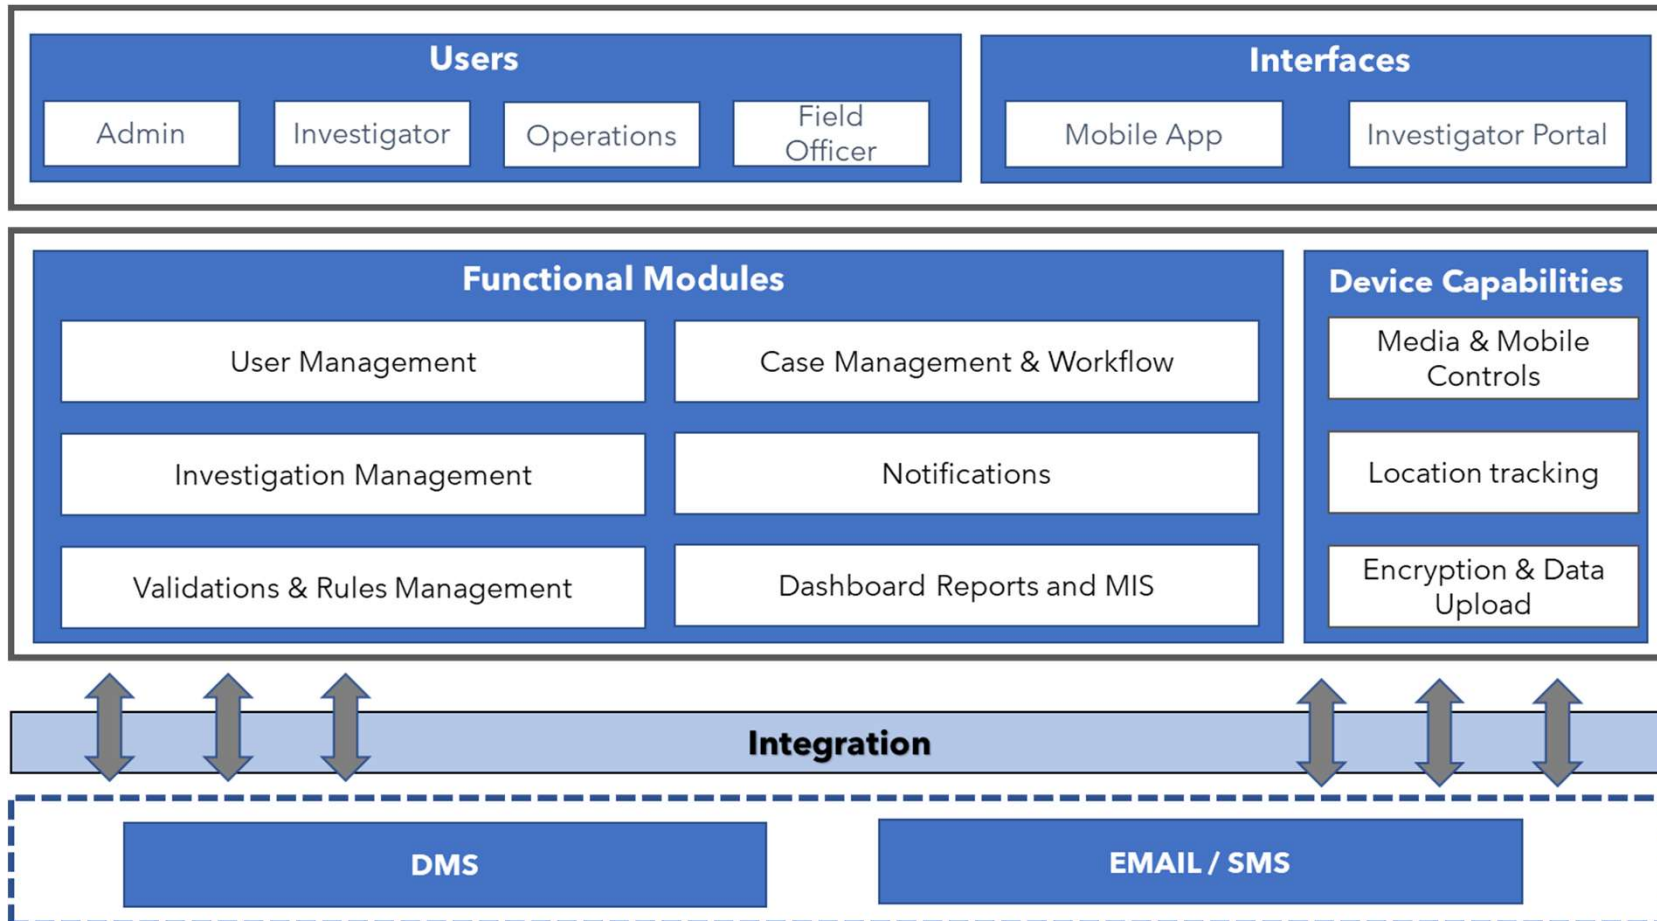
Users

Admin

Investigator

Operations

Field Officer

Interfaces

Mobile App

Investigator Portal

Functional Modules

User Management

Case Management & Workflow

Investigation Management

Notifications

Validations & Rules Management

Dashboard Reports and MIS

Device Capabilities

Media & Mobile Controls

Location tracking

Encryption & Data Upload

Integration

DMS

EMAIL / SMS